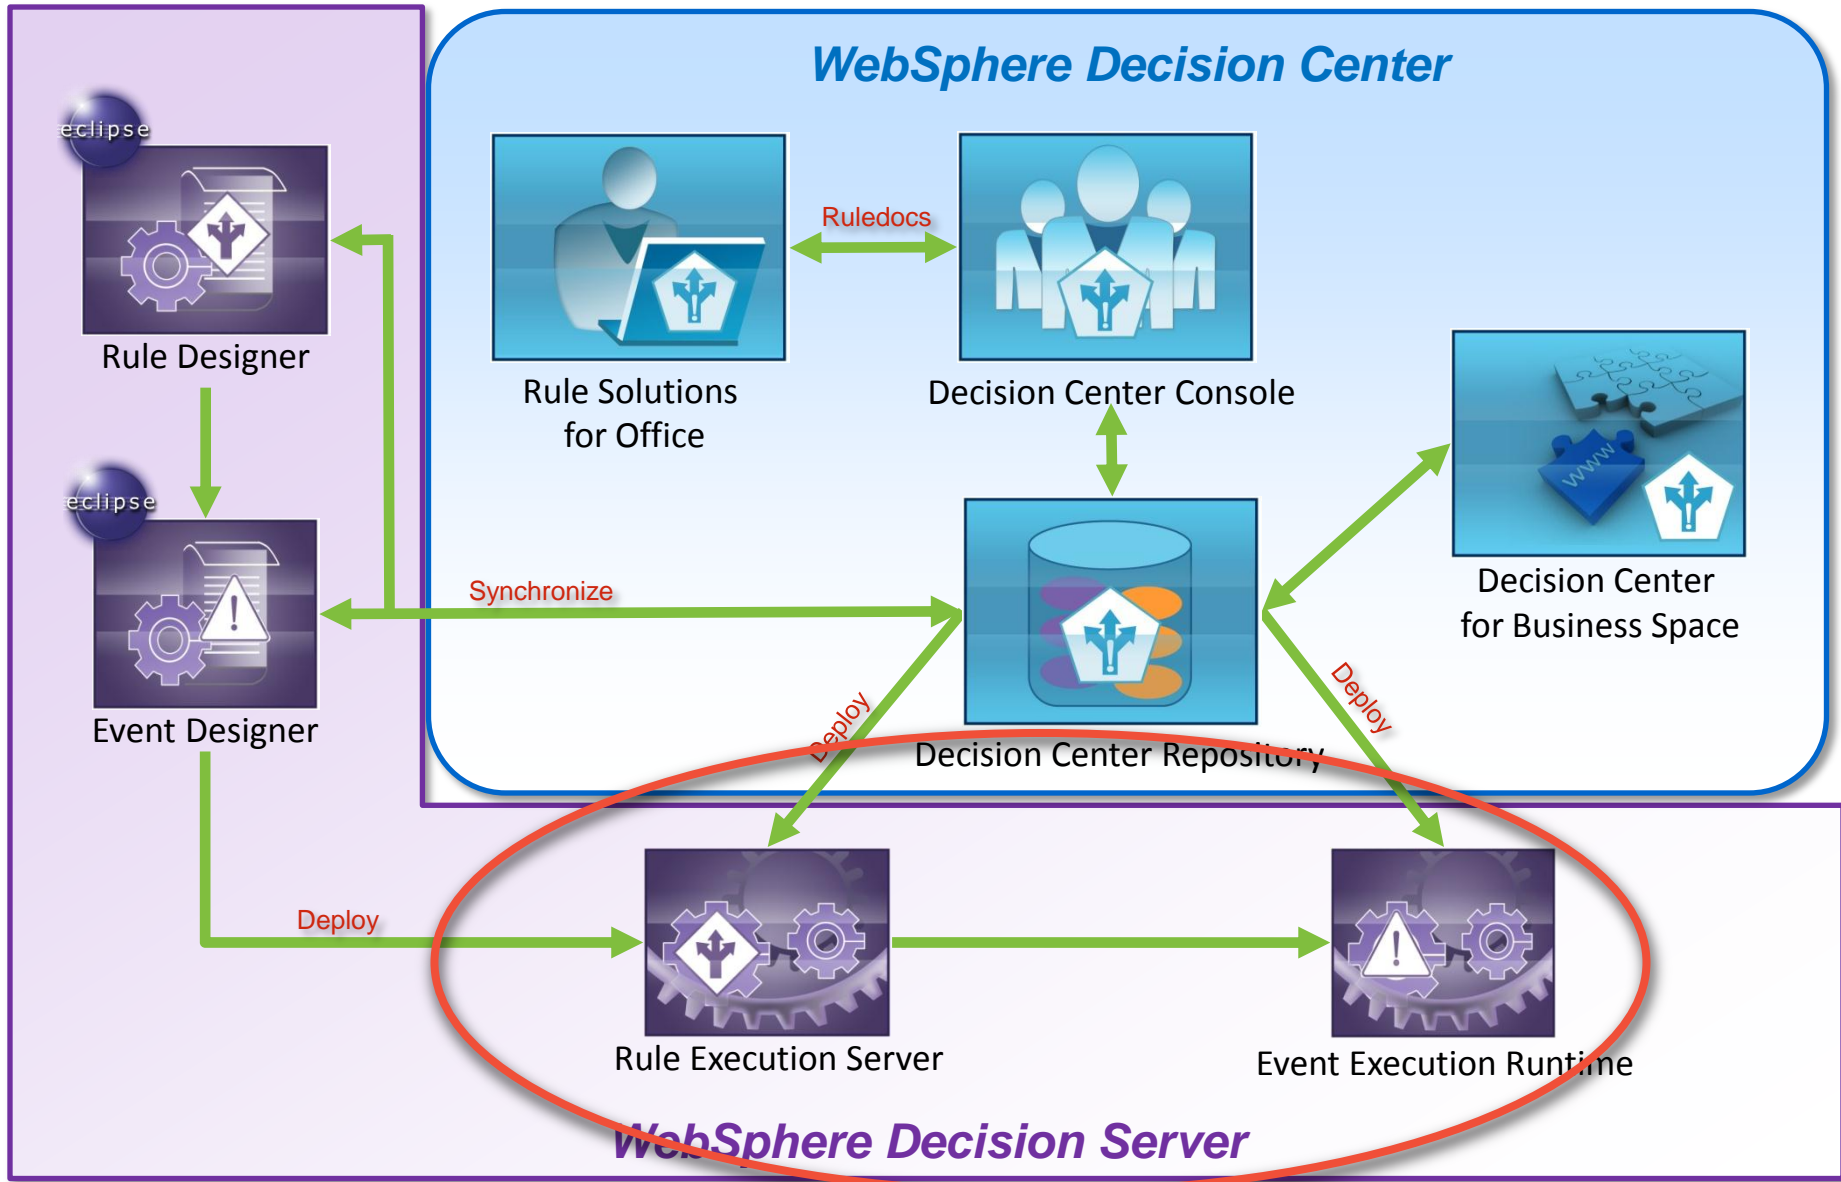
WebSphere Decision Center

eclipse

Rule Designer

Ruledocs

Rule Solutions for Office

Decision Center Console

Decision Center for Business Space

www

eclipse

Event Designer

Synchronize

Deploy

Deploy

Decision Center Repository

Deploy

Rule Execution Server

Event Execution Runtime

WebSphere Decision Server